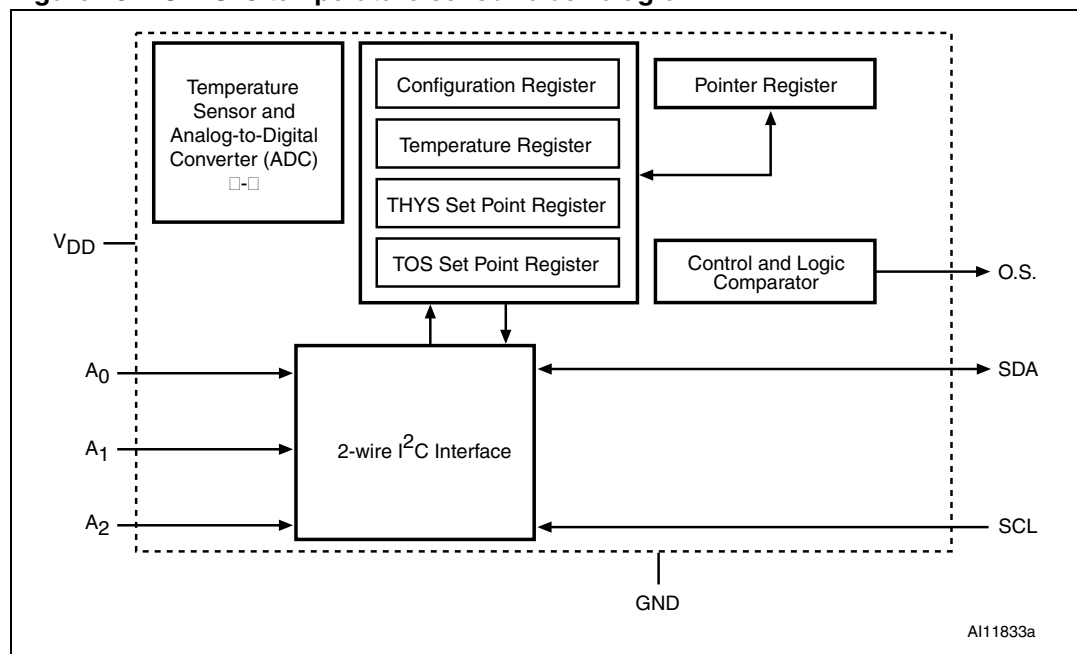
Temperature Sensor and Analog-to-Digital Converter (ADC)
□-□

Configuration Register

Temperature Register

THYS Set Point Register

TOS Set Point Register

Pointer Register

Control and Logic Comparator

$V_{DD}$

O.S.

$A_0$

$A_1$

$A_2$

2-wire $I^2C$ Interface

SDA

SCL

GND

AI11833a